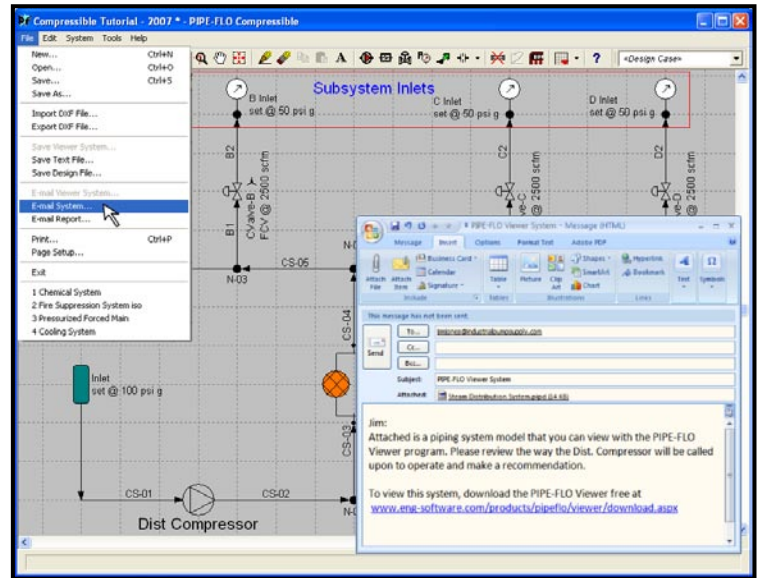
Compressible Tutorial - 2007 * - PIPE-FLO Compressible

File Edit System Tools Help

<Design Case>

New... Ctrl+N
Open... Ctrl+O
Save... Ctrl+S
Save As...
Import DXF File...
Export DXF File...
Save Viewer System...
Save Text File...
Save Design File...
E-mail Viewer System...
E-mail System...
E-mail Report...
Print... Ctrl+P
Page Setup...
Exit
1 Chemical System
2 Fire Suppression System iso
3 Pressurized Forced Main
4 Cooling System

Subsystem Inlets

B Inlet
set @ 50 psi g

C Inlet
set @ 50 psi g

D Inlet
set @ 50 psi g

B2

CValve-B
FCV @ 2500 scfm

B1

C2

2500 scfm

D2

2500 scfm

CS-05

N-03

CS-04

CS-03

Inlet
set @ 100 psi g

CS-01

CS-02

Dist Compressor

PIPE-FLO Viewer System - Message (HTML)

Message Insert Options Format Text Adobe PDF

Attach File Attach Item Business Card Calendar Signature Table Picture Clip Art Shapes SmartArt Chart Hyperlink Bookmark Text Symbols

Include Tables Illustrations Links

This message has not been sent.

Send

To...

Cc...

Bcc...

Subject: PIPE-FLO Viewer System

Attached: Steam Distribution System.pipd (14 KB)

Jim:
Attached is a piping system model that you can view with the PIPE-FLO Viewer program. Please review the way the Dist. Compressor will be called upon to operate and make a recommendation.

To view this system, download the PIPE-FLO Viewer free at www.eng-software.com/products/pipeflo/viewer/download.aspx